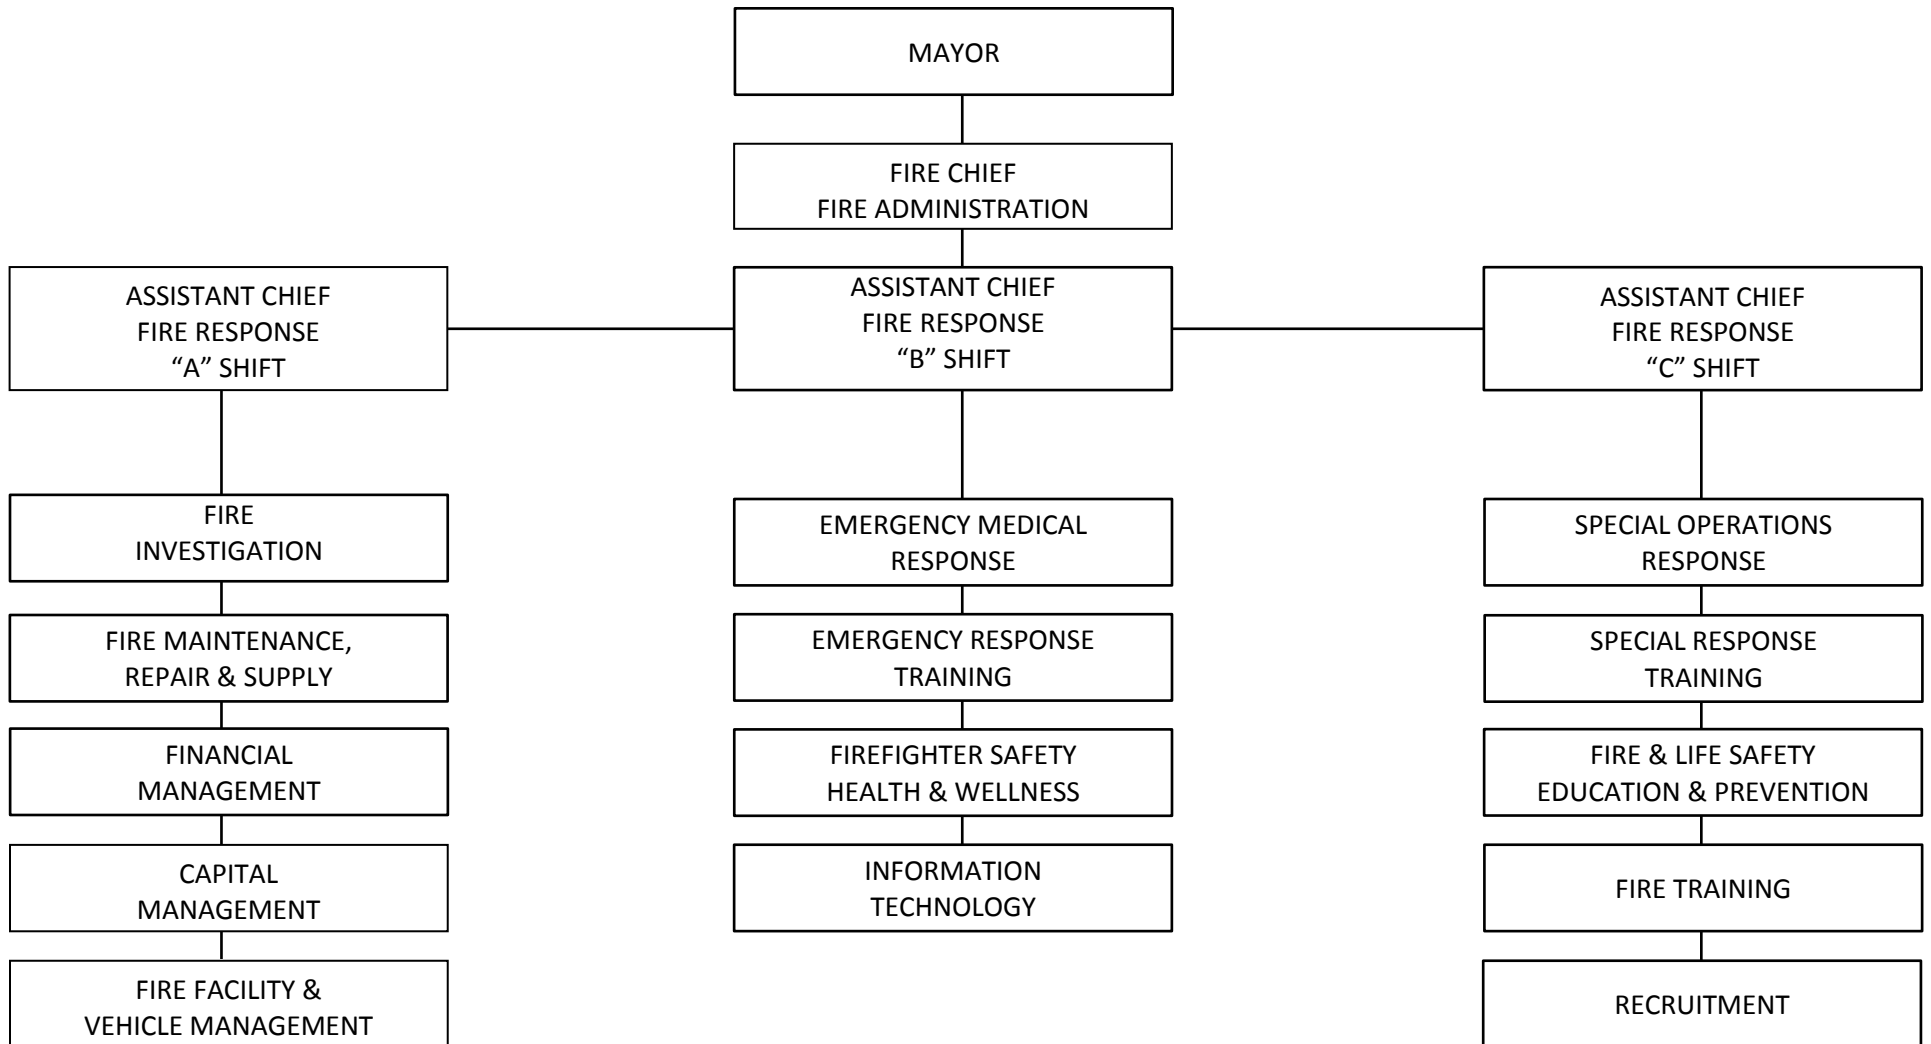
MAYOR

FIRE CHIEF
FIRE ADMINISTRATION

ASSISTANT CHIEF
FIRE RESPONSE
“A” SHIFT

ASSISTANT CHIEF
FIRE RESPONSE
“B” SHIFT

ASSISTANT CHIEF
FIRE RESPONSE
“C” SHIFT

FIRE
INVESTIGATION

FIRE MAINTENANCE,
REPAIR & SUPPLY

FINANCIAL
MANAGEMENT

CAPITAL
MANAGEMENT

FIRE FACILITY &
VEHICLE MANAGEMENT

EMERGENCY MEDICAL
RESPONSE

EMERGENCY RESPONSE
TRAINING

FIREFIGHTER SAFETY
HEALTH & WELLNESS

INFORMATION
TECHNOLOGY

SPECIAL OPERATIONS
RESPONSE

SPECIAL RESPONSE
TRAINING

FIRE & LIFE SAFETY
EDUCATION & PREVENTION

FIRE TRAINING

RECRUITMENT